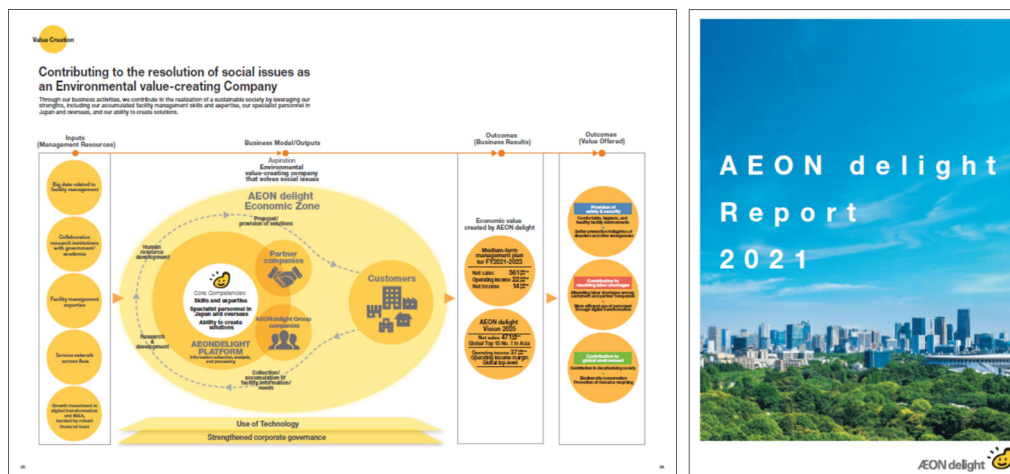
Value Creation

Contributing to the resolution of social issues as an Environmental value-creating Company

Through our business activities, we contribute to the realization of a sustainable society by leveraging our strengths, including our accumulated facility management skills and expertise, our specialist personnel in Japan and overseas, and our ability to create solutions.

Inputs (Management Resources)

Business Model/Outputs

Outcomes (Business Results)

Outcomes (Value Offered)

Big data related to facility management

Collaborative research institutions with government/academia

Facility management expertise

Service network across Asia

Growth investment in digital transformation and M&A, backed by robust financial base

Aspiration
Environmental value-creating company that solves social issues

AEON delight Economic Zone

Proposal/provision of solutions

Human resource development

Research & development

Partner companies

Customers

Core Competencies
Skills and expertise
Specialist personnel in Japan and overseas
Ability to create solutions

AEONdelight Group companies

AEONDELIGHT PLATFORM
Information collection, analysis, and processing

Collection/accumulation of facility information/needs

Use of Technology

Strengthened corporate governance

Economic value created by AEON delight

Medium-term management plan for FY2021-2023
Net sales 361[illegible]
Operating income 22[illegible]
Net income 14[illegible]

AEON delight Vision 2025
Net sales 471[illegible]
Global Top 10 No. 1 in Asia
Operating income 37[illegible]
Operating income margin (world top-level)

Provision of safety & security
Comfortable, hygienic, and healthy facility environments
Better prevention/mitigation of disasters and other emergencies

Contribution to resolving labor shortages
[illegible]

Contribution to global environment
Contribution to decarbonizing society
Biodiversity conservation
Promotion of resource recycling

AEON delight Report 2021

ÆON delight